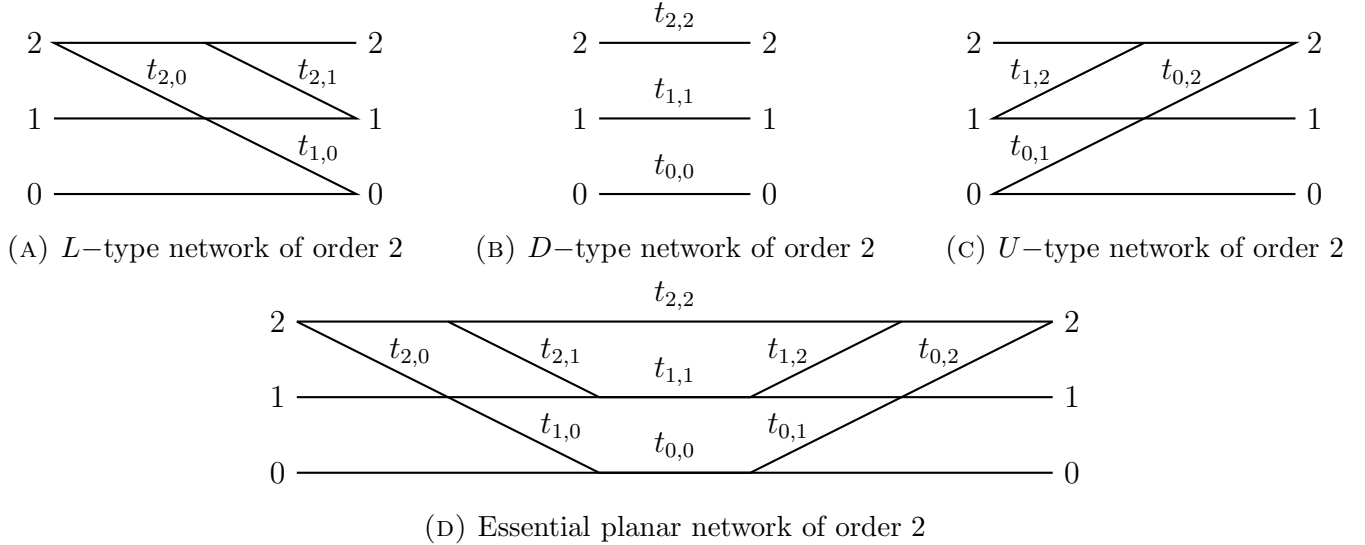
2 $t_{2,0}$ $t_{2,1}$ 2
1 $t_{1,0}$ 1
0 0

(A) $L-$type network of order 2

2 $t_{2,2}$ 2
1 $t_{1,1}$ 1
0 $t_{0,0}$ 0

(B) $D-$type network of order 2

2 $t_{1,2}$ $t_{0,2}$ 2
1 $t_{0,1}$ 1
0 0

(C) $U-$type network of order 2

$t_{2,2}$
2 $t_{2,0}$ $t_{2,1}$ $t_{1,1}$ $t_{1,2}$ $t_{0,2}$ 2
1 $t_{1,0}$ $t_{0,0}$ $t_{0,1}$ 1
0 0

(D) Essential planar network of order 2